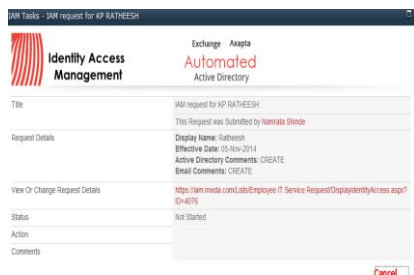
IAM Tasks - IAM request for KP RATHEESH

Identity Access Management

Exchange Axapta
Automated
Active Directory

Title
IAM request for KP RATHEESH
This Request was Submitted by Namrata Shinde

Request Details
Display Name: Ratheesh
Effective Date: 05-Nov-2014
Active Directory Comments: CREATE
Email Comments: CREATE

View Or Change Request Details
https://iam.invida.com/Lists/Employee IT Service Request/DisplayIdentityAccess.aspx?ID=4076

Status
Not Started

Action

Comments

Cancel